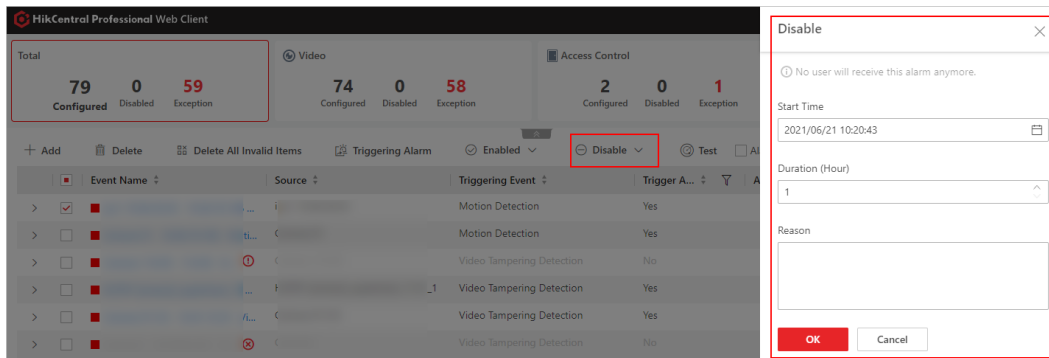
HikCentral Professional Web Client

Total
79 Configured
0 Disabled
59 Exception

Video
74 Configured
0 Disabled
58 Exception

Access Control
2 Configured
0 Disabled
1 Exception

+ Add
Delete
Delete All Invalid Items
Triggering Alarm
Enabled
Disable
Test
Al

| | Event Name | Source | Triggering Event | Trigger A... |
|---|---|---|---|---|
| | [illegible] | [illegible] | Motion Detection | Yes |
| | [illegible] ti... | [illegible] | Motion Detection | Yes |
| | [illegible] | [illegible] | Video Tampering Detection | No |
| | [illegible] | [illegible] _1 | Video Tampering Detection | Yes |
| | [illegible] /i... | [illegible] | Video Tampering Detection | Yes |
| | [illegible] | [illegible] | Video Tampering Detection | No |

Disable

No user will receive this alarm anymore.

Start Time
2021/06/21 10:20:43

Duration (Hour)
1

Reason

OK
Cancel